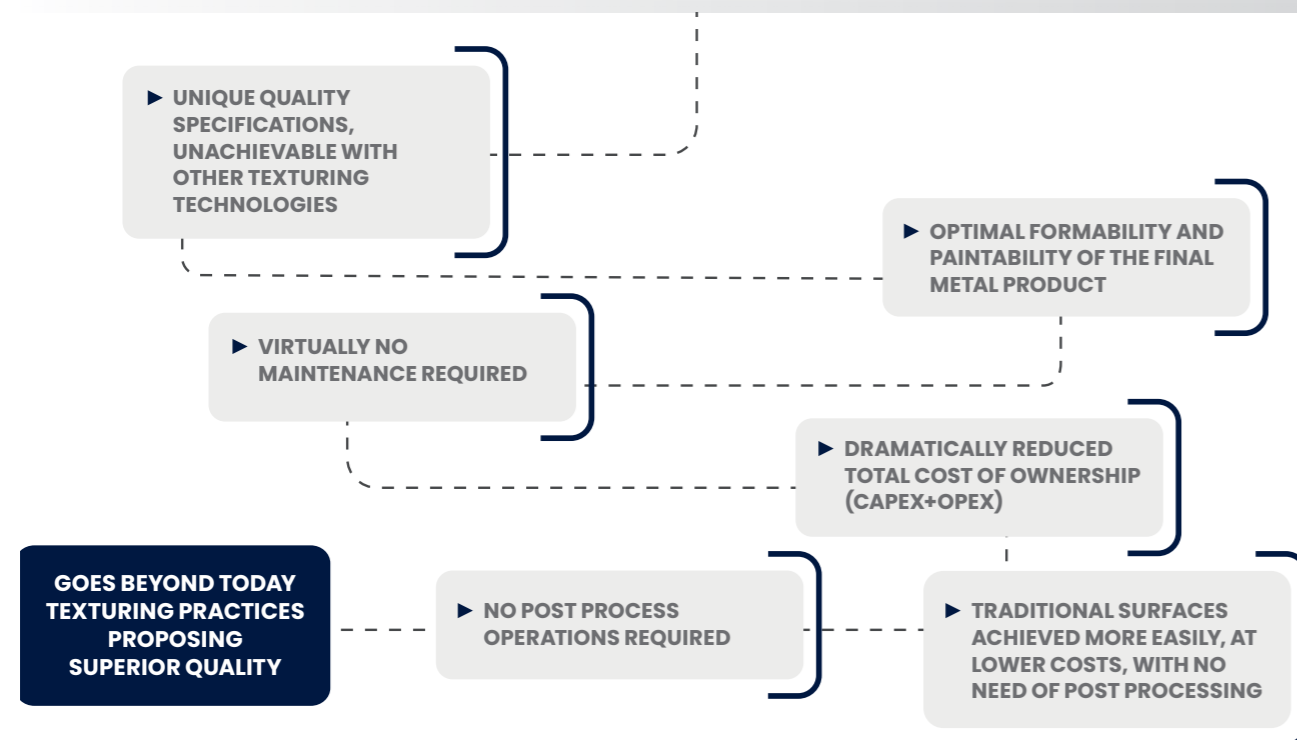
► UNIQUE QUALITY SPECIFICATIONS, UNACHIEVABLE WITH OTHER TEXTURING TECHNOLOGIES

► OPTIMAL FORMABILITY AND PAINTABILITY OF THE FINAL METAL PRODUCT

► VIRTUALLY NO MAINTENANCE REQUIRED

► DRAMATICALLY REDUCED TOTAL COST OF OWNERSHIP (CAPEX+OPEX)

GOES BEYOND TODAY TEXTURING PRACTICES PROPOSING SUPERIOR QUALITY

► NO POST PROCESS OPERATIONS REQUIRED

► TRADITIONAL SURFACES ACHIEVED MORE EASILY, AT LOWER COSTS, WITH NO NEED OF POST PROCESSING